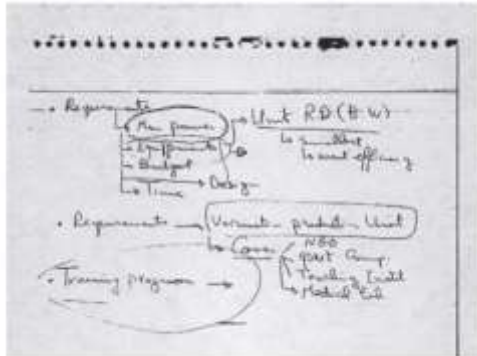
• Requirements
Man power
Equipments
Budget
Time → Design
→ Unit RD (H.W)
→ Cost/Effect
→ cost efficiency

• Requirements → Versatile product Unit
→ Cover
NGO
Govt Comp.
Teaching Instit
Medical Ent

• Training program →